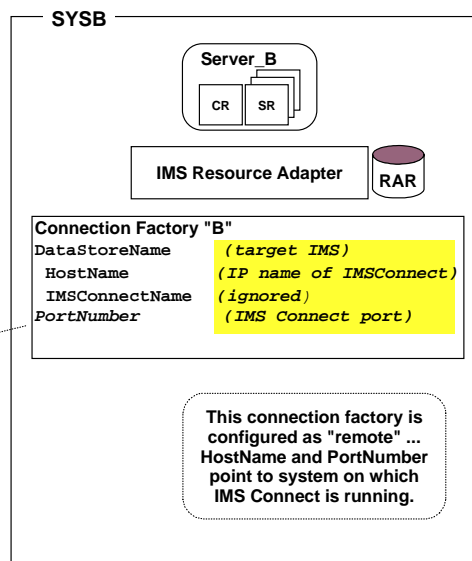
SYSB

Server_B

CR

SR

IMS Resource Adapter

RAR

Connection Factory "B"

| | |
|---|---|
| DataStoreName | (target IMS) |
| HostName | (IP name of IMSConnect) |
| IMSConnectName | (ignored) |
| PortNumber | (IMS Connect port) |

This connection factory is configured as "remote" ... HostName and PortNumber point to system on which IMS Connect is running.